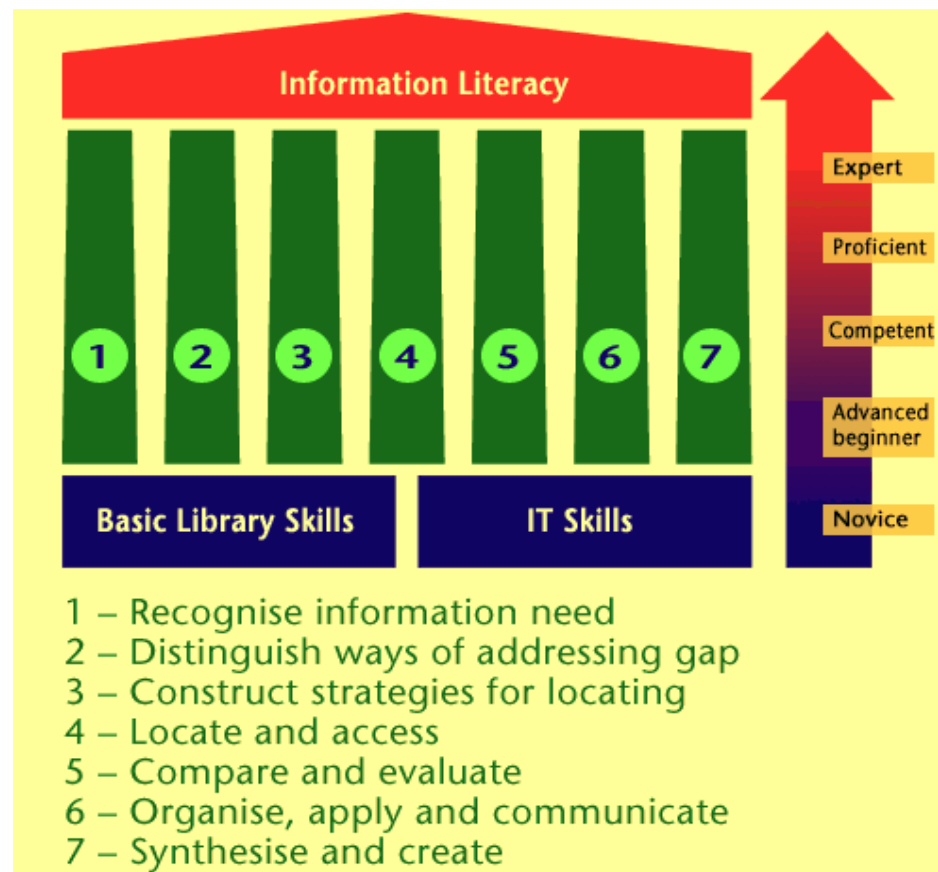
Information Literacy

1 2 3 4 5 6 7

Basic Library Skills

IT Skills

Expert

Proficient

Competent

Advanced beginner

Novice

1 – Recognise information need
2 – Distinguish ways of addressing gap
3 – Construct strategies for locating
4 – Locate and access
5 – Compare and evaluate
6 – Organise, apply and communicate
7 – Synthesise and create